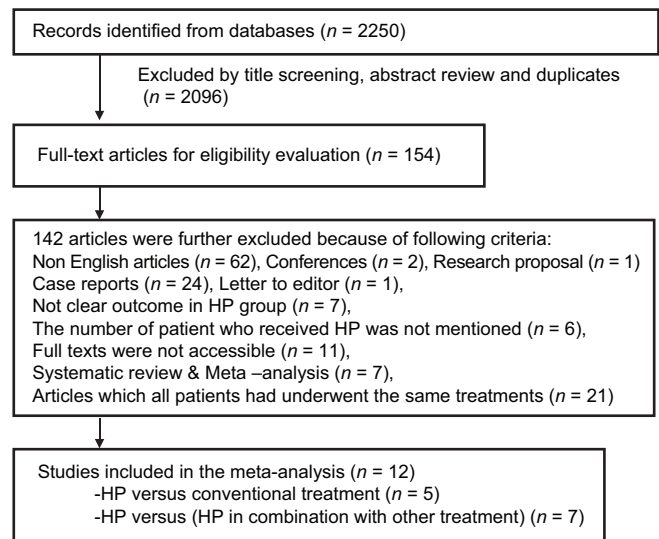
Records identified from databases ($n$ = 2250)

Excluded by title screening, abstract review and duplicates ($n$ = 2096)

Full-text articles for eligibility evaluation ($n$ = 154)

142 articles were further excluded because of following criteria:
Non English articles ($n$ = 62), Conferences ($n$ = 2), Research proposal ($n$ = 1)
Case reports ($n$ = 24), Letter to editor ($n$ = 1),
Not clear outcome in HP group ($n$ = 7),
The number of patient who received HP was not mentioned ($n$ = 6),
Full texts were not accessible ($n$ = 11),
Systematic review & Meta –analysis ($n$ = 7),
Articles which all patients had underwent the same treatments ($n$ = 21)

Studies included in the meta-analysis ($n$ = 12)
-HP versus conventional treatment ($n$ = 5)
-HP versus (HP in combination with other treatment) ($n$ = 7)